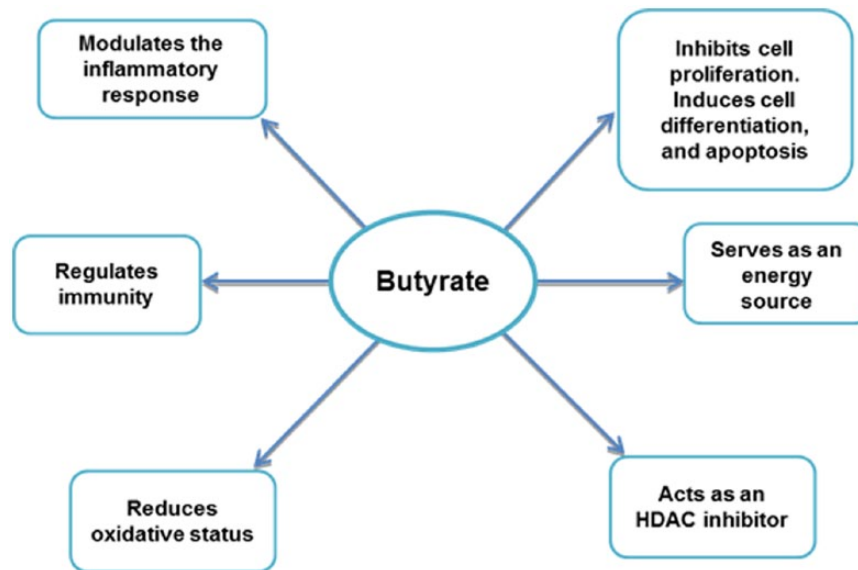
Butyrate

Modulates the inflammatory response

Inhibits cell proliferation. Induces cell differentiation, and apoptosis

Regulates immunity

Serves as an energy source

Reduces oxidative status

Acts as an HDAC inhibitor